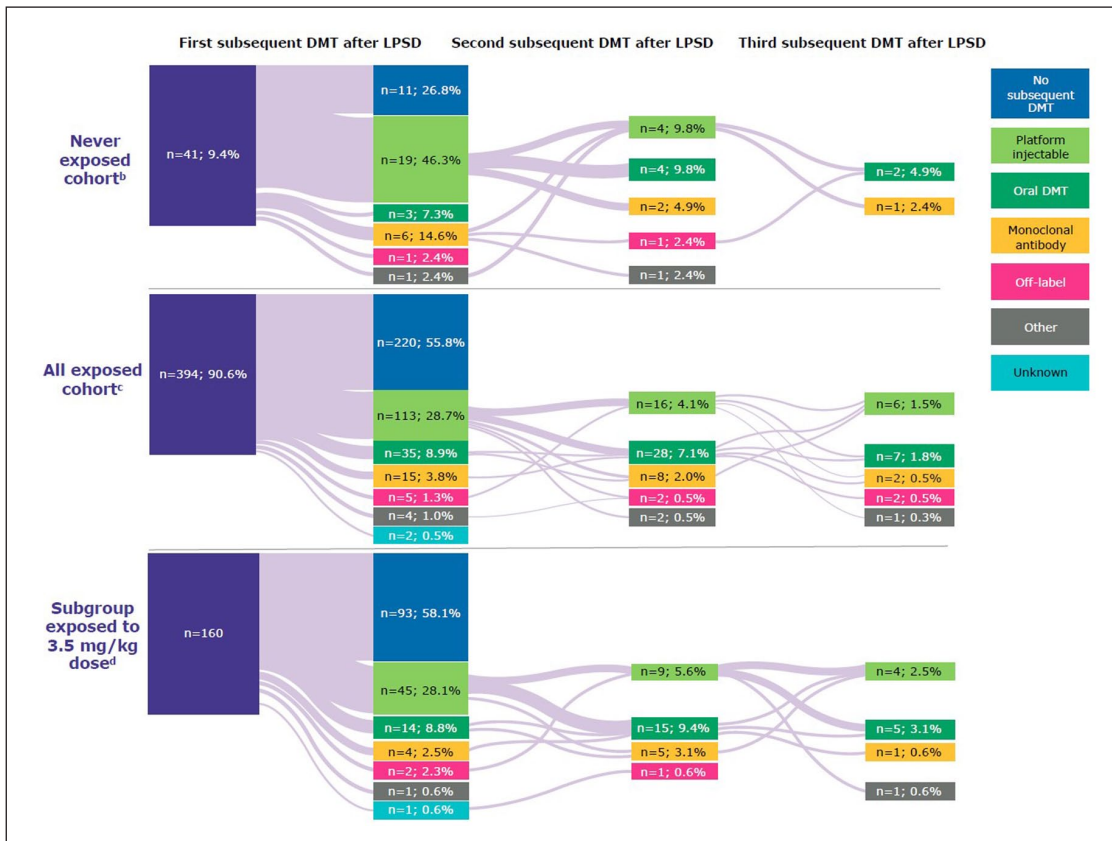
First subsequent DMT after LPSD | Second subsequent DMT after LPSD | Third subsequent DMT after LPSD

Never exposed cohort$^{b}$

n=41; 9.4%

n=11; 26.8%
n=19; 46.3%
n=3; 7.3%
n=6; 14.6%
n=1; 2.4%
n=1; 2.4%

n=4; 9.8%
n=4; 9.8%
n=2; 4.9%
n=1; 2.4%
n=1; 2.4%

n=2; 4.9%
n=1; 2.4%

All exposed cohort$^{c}$

n=394; 90.6%

n=220; 55.8%
n=113; 28.7%
n=35; 8.9%
n=15; 3.8%
n=5; 1.3%
n=4; 1.0%
n=2; 0.5%

n=16; 4.1%
n=28; 7.1%
n=8; 2.0%
n=2; 0.5%
n=2; 0.5%

n=6; 1.5%
n=7; 1.8%
n=2; 0.5%
n=2; 0.5%
n=1; 0.3%

Subgroup exposed to 3.5 mg/kg dose$^{d}$

n=160

n=93; 58.1%
n=45; 28.1%
n=14; 8.8%
n=4; 2.5%
n=2; 2.3%
n=1; 0.6%
n=1; 0.6%

n=9; 5.6%
n=15; 9.4%
n=5; 3.1%
n=1; 0.6%

n=4; 2.5%
n=5; 3.1%
n=1; 0.6%
n=1; 0.6%

No subsequent DMT
Platform injectable
Oral DMT
Monoclonal antibody
Off-label
Other
Unknown